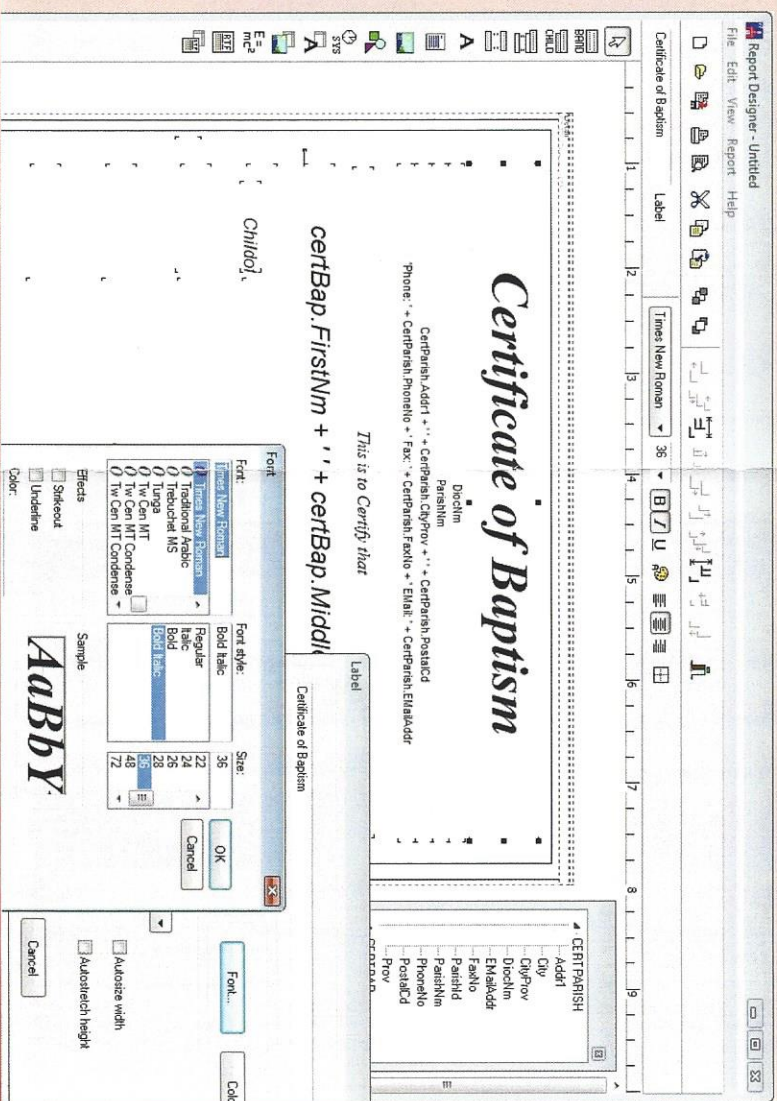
Report Designer - Untitled
File Edit View Report Help

Certificate of Baptism
Label
Times New Roman
36
B I U

Certificate of Baptism

DiocNm
ParishNm
CertParish.Addr1 + ' ' + CertParish.CityProv + ' ' + CertParish.PostalCd
'Phone: ' + CertParish.PhoneNo + ' Fax: ' + CertParish.FaxNo + ' EMail: ' + CertParish.EMailAddr

This is to Certify that

certBap.FirstNm + ' ' + certBap.Middl

Childo

Font
Font:
Times New Roman
Times New Roman
Traditional Arabic
Trebuchet MS
Tunga
Tw Cen MT
Tw Cen MT Condense
Tw Cen MT Condense
Font style:
Bold Italic
Regular
Italic
Bold
Bold Italic
Size:
36
22
24
26
28
36
48
72
OK
Cancel
Effects
Strikeout
Underline
Color:
Sample
AaBbY

Label
Certificate of Baptism
Font...
Colo
Autosize width
Autostretch height
Cancel

CERTPARISH
Addr1
City
CityProv
DiocNm
EMailAddr
FaxNo
ParishId
ParishNm
PhoneNo
PostalCd
Prov
CERTBAP

1
2
3
4
5
6
7
8
9